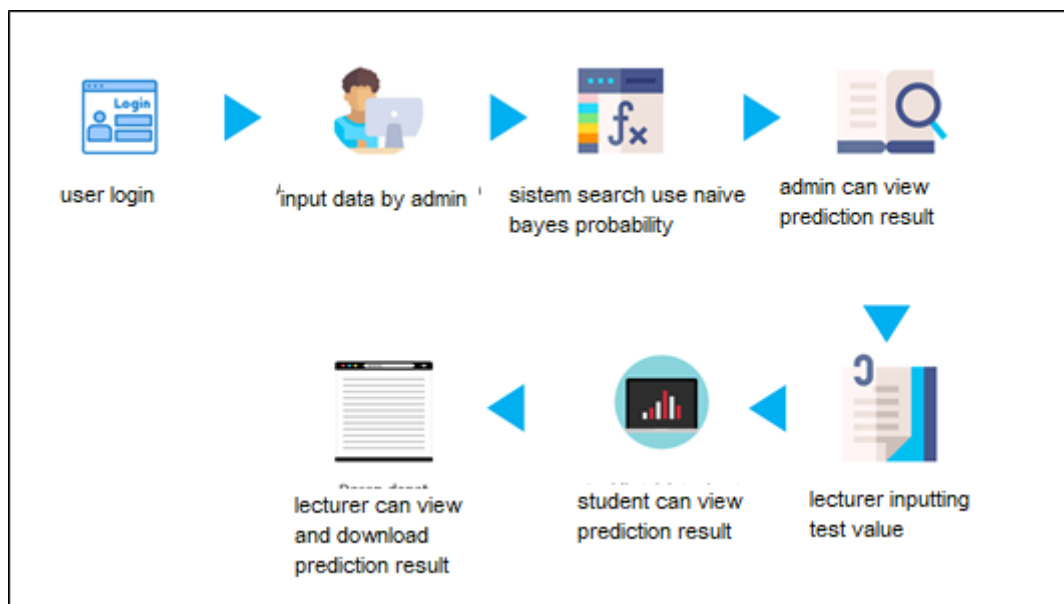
Login

user login

'input data by admin '

sistem search use naive bayes probability

admin can view prediction result

lecturer inputting test value

student can view prediction result

lecturer can view and download prediction result